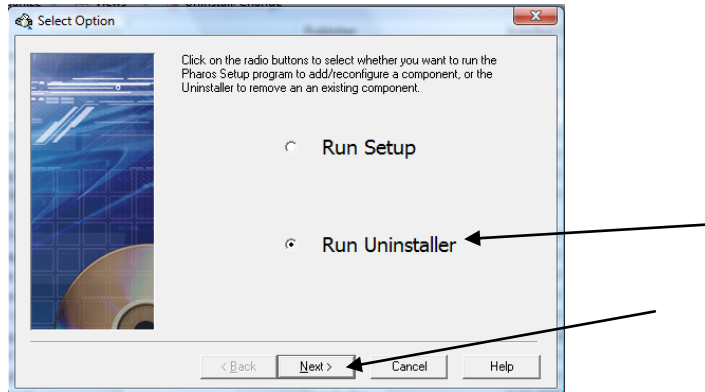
Select Option

Click on the radio buttons to select whether you want to run the Pharos Setup program to add/reconfigure a component, or the Uninstaller to remove an an existing component.

Run Setup

Run Uninstaller

< Back
Next >
Cancel
Help